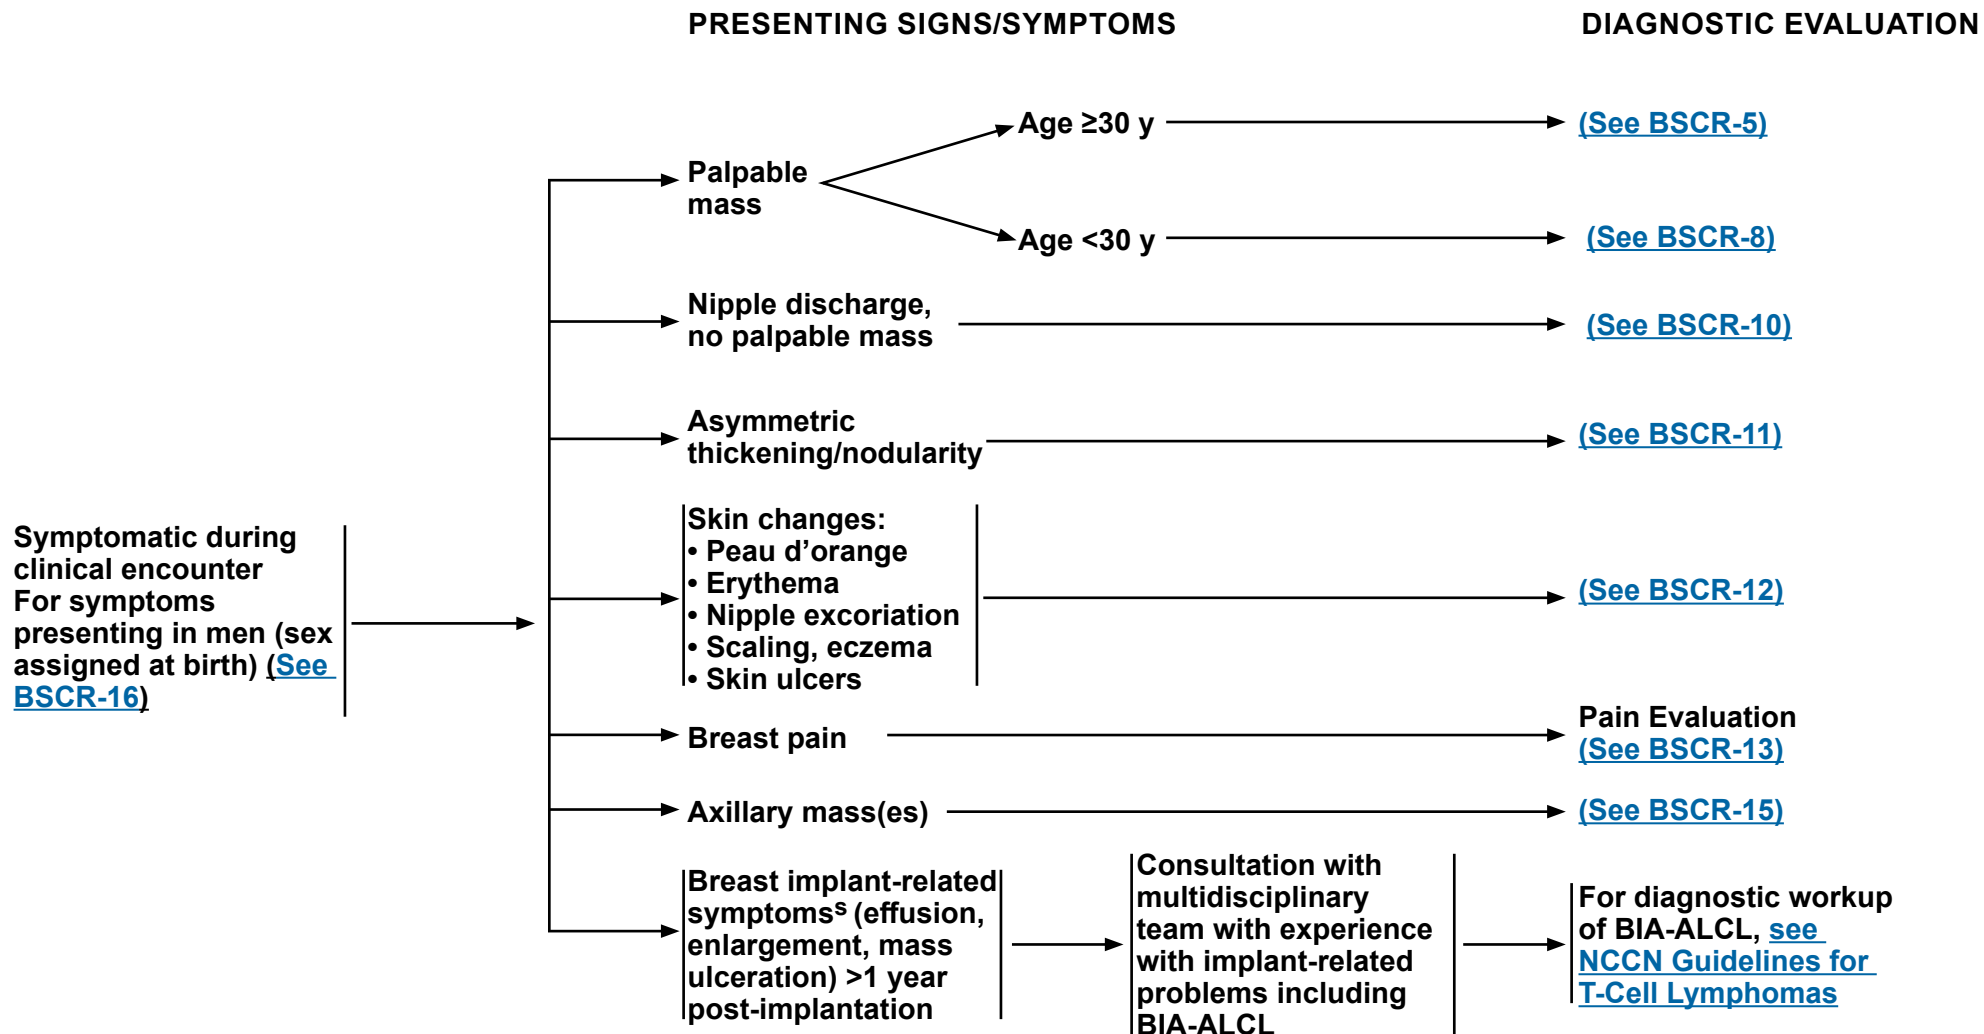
PRESENTING SIGNS/SYMPTOMS

DIAGNOSTIC EVALUATION

Symptomatic during clinical encounter
For symptoms presenting in men (sex assigned at birth) (See BSCR-16)

Palpable mass

Age ≥30 y

(See BSCR-5)

Age <30 y

(See BSCR-8)

Nipple discharge, no palpable mass

(See BSCR-10)

Asymmetric thickening/nodularity

(See BSCR-11)

Skin changes:
• Peau d'orange
• Erythema
• Nipple excoriation
• Scaling, eczema
• Skin ulcers

(See BSCR-12)

Breast pain

Pain Evaluation
(See BSCR-13)

Axillary mass(es)

(See BSCR-15)

Breast implant-related symptoms$^s$ (effusion, enlargement, mass ulceration) >1 year post-implantation

Consultation with multidisciplinary team with experience with implant-related problems including BIA-ALCL

For diagnostic workup of BIA-ALCL, see NCCN Guidelines for T-Cell Lymphomas